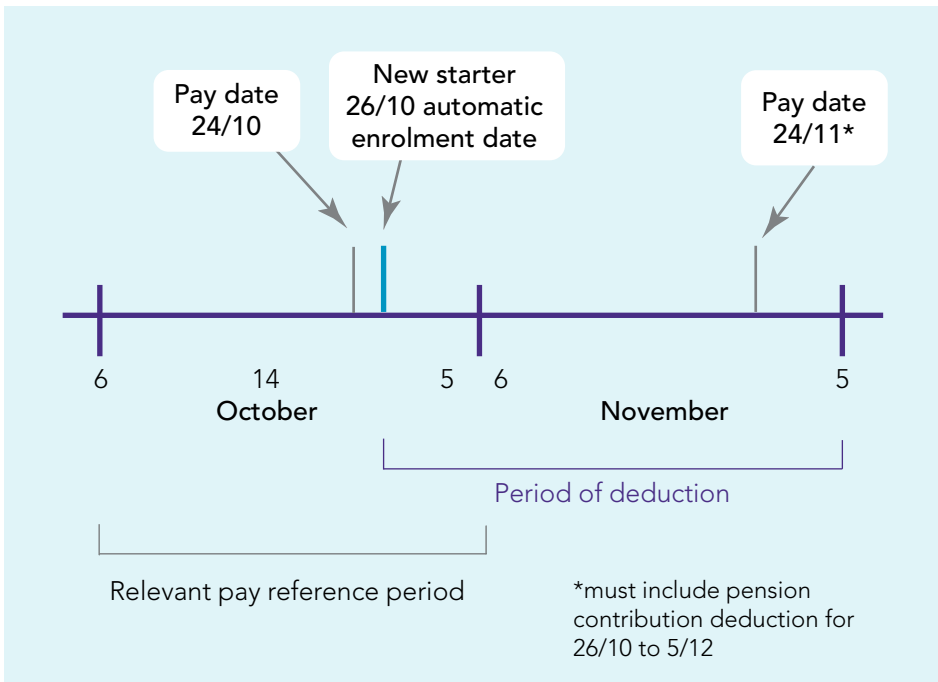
Pay date 24/10

New starter 26/10 automatic enrolment date

Pay date 24/11*

6

14

5

6

5

October

November

Period of deduction

Relevant pay reference period

*must include pension contribution deduction for 26/10 to 5/12